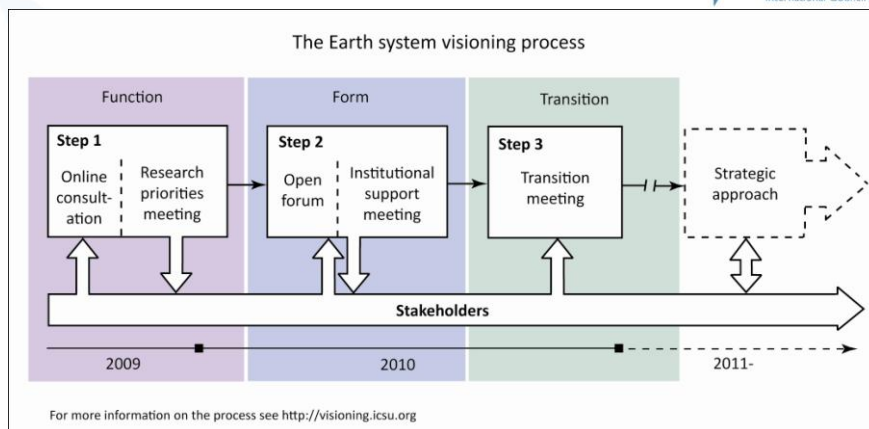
International Council

The Earth system visioning process

Function

Form

Transition

Step 1

Online consultation

Research priorities meeting

Step 2

Open forum

Institutional support meeting

Step 3

Transition meeting

Strategic approach

Stakeholders

2009

2010

2011-

For more information on the process see http://visioning.icsu.org